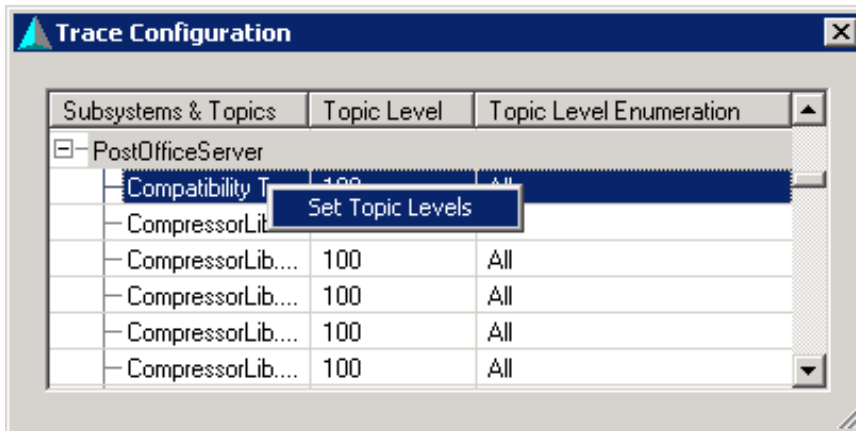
Trace Configuration

| Subsystems & Topics | Topic Level | Topic Level Enumeration |
|---|---|---|
| PostOfficeServer | | |
| Compatibility T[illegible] | 100 | All |
| CompressorLib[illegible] | | |
| CompressorLib.... | 100 | All |
| CompressorLib.... | 100 | All |
| CompressorLib.... | 100 | All |
| CompressorLib.... | 100 | All |

Set Topic Levels